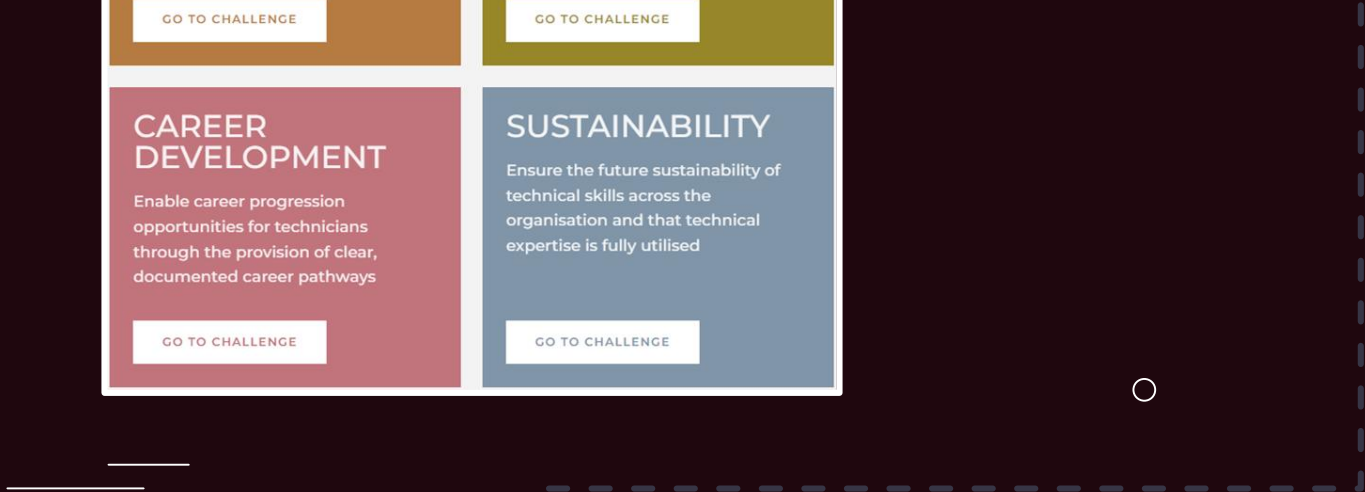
GO TO CHALLENGE

GO TO CHALLENGE

CAREER DEVELOPMENT

Enable career progression opportunities for technicians through the provision of clear, documented career pathways

GO TO CHALLENGE

SUSTAINABILITY

Ensure the future sustainability of technical skills across the organisation and that technical expertise is fully utilised

GO TO CHALLENGE